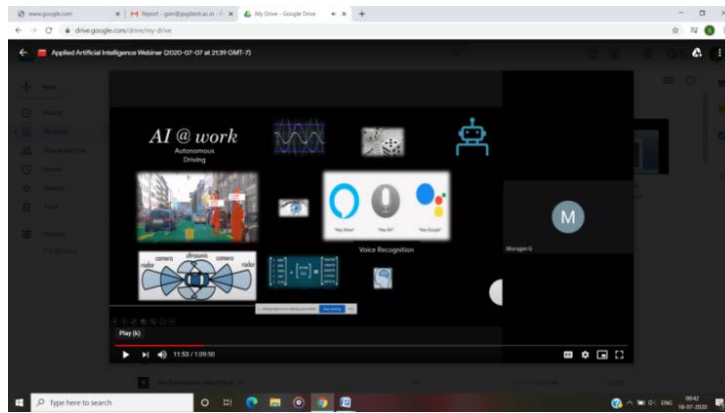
www.google.com | Report - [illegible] | My Drive - Google Drive

drive.google.com/drive/my-drive

Applied Artificial Intelligence Webinar (2020-07-07 at 21:39 GMT-7)

AI @ work

Autonomous Driving

"Hey Alexa" "Hey Siri" "Hey Google"

Voice Recognition

camera ultrasonic camera radar radar

M

Murugan G

Play (k)

11:53 / 1:09:50

Type here to search

ENG 00:42 18-07-2020